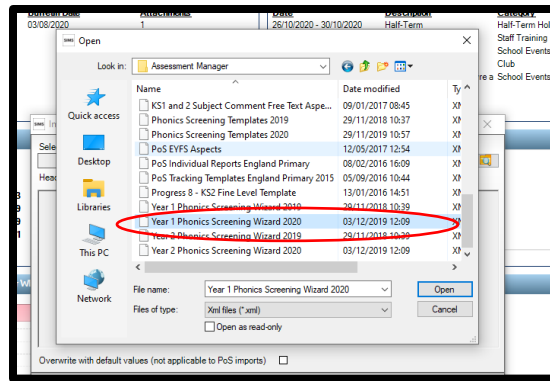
Bulletin Date | Attachments | Date | Description | Category
03/08/2020 | 1 | 26/10/2020 - 30/10/2020 | Half-Term | Half-Term Hol
Staff Training
School Events
Club
re a School Events

Open

Look in: Assessment Manager

Quick access
Desktop
Libraries
This PC
Network

| Name | Date modified | Ty |
|---|---|---|
| KS1 and 2 Subject Comment Free Text Aspe... | 09/01/2017 08:45 | XM |
| Phonics Screening Templates 2019 | 29/11/2019 10:37 | XM |
| Phonics Screening Templates 2020 | 29/11/2019 10:56 | XM |
| PoS EYFS Aspects | 12/05/2017 12:54 | XM |
| PoS Individual Reports England Primary | 08/02/2016 16:09 | XM |
| PoS Tracking Templates England Primary 2015 | 05/09/2016 10:44 | XM |
| Progress 8 - KS2 Fine Level Template | 13/01/2016 14:51 | XM |
| Year 1 Phonics Screening Wizard 2019 | 29/11/2018 10:39 | XM |
| Year 1 Phonics Screening Wizard 2020 | 03/12/2019 12:09 | XM |
| Year 2 Phonics Screening Wizard 2019 | 29/11/2018 10:39 | XM |
| Year 2 Phonics Screening Wizard 2020 | 03/12/2019 12:09 | XM |

File name: Year 1 Phonics Screening Wizard 2020
Files of type: Xml files (*.xml)
Open as read-only
Open
Cancel

Sele
Head
In
Overwrite with default values (not applicable to PoS imports)